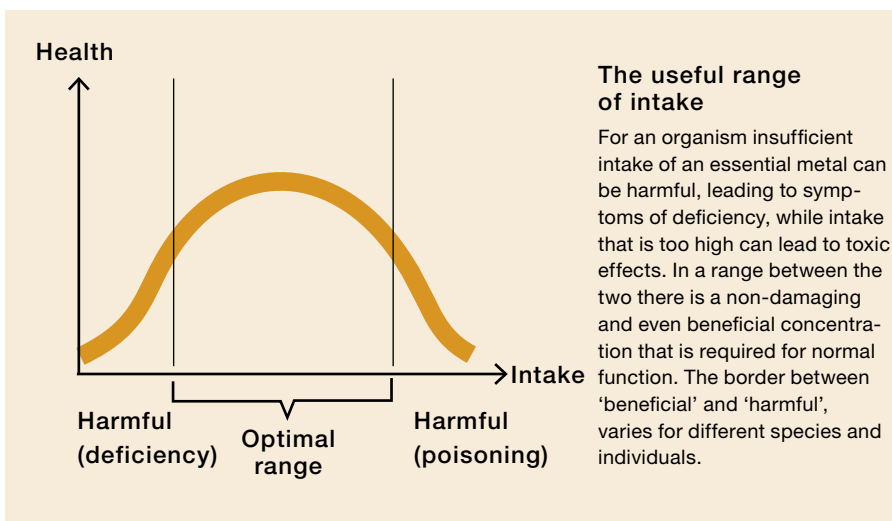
Health

Intake

Harmful (deficiency)

Optimal range

Harmful (poisoning)

The useful range of intake

For an organism insufficient intake of an essential metal can be harmful, leading to symptoms of deficiency, while intake that is too high can lead to toxic effects. In a range between the two there is a non-damaging and even beneficial concentration that is required for normal function. The border between 'beneficial' and 'harmful', varies for different species and individuals.